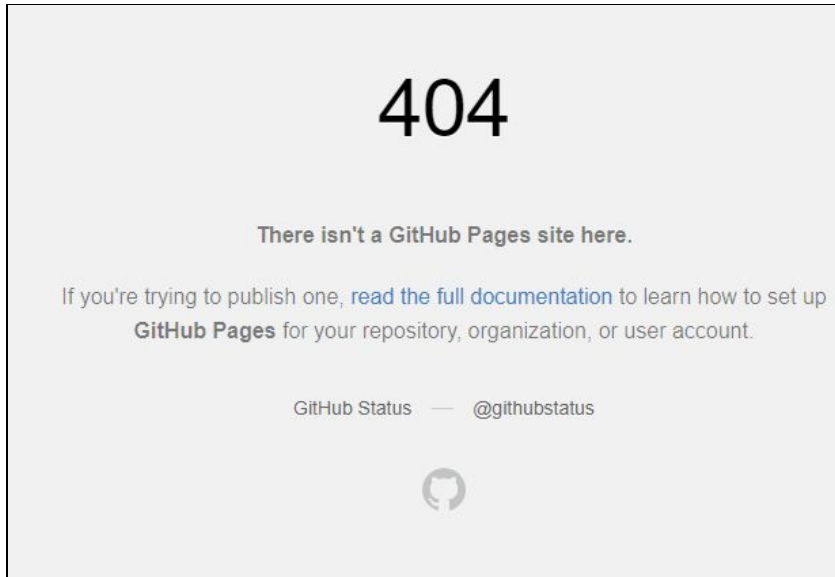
404

There isn't a GitHub Pages site here.

If you're trying to publish one, read the full documentation to learn how to set up GitHub Pages for your repository, organization, or user account.

GitHub Status — @githubstatus